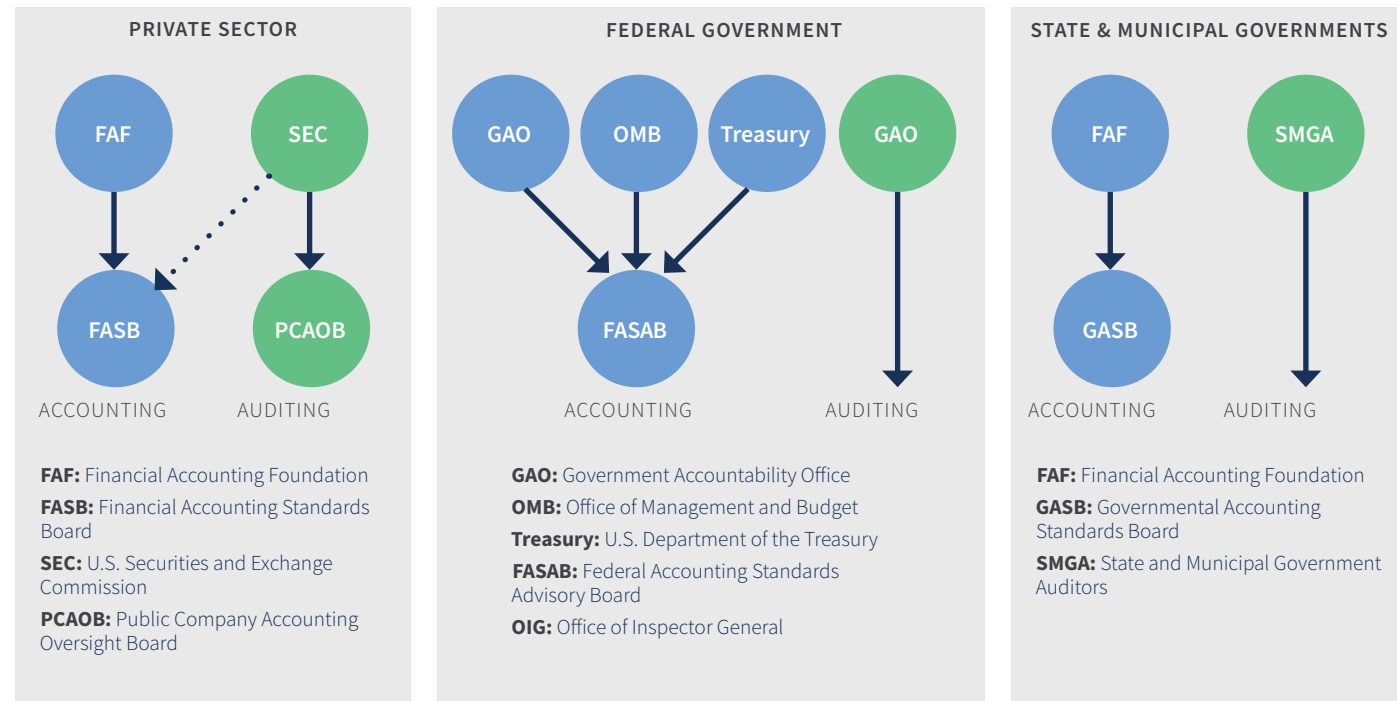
PRIVATE SECTOR

FAF

SEC

FASB

PCAOB

ACCOUNTING

AUDITING

**FAF:** Financial Accounting Foundation

**FASB:** Financial Accounting Standards Board

**SEC:** U.S. Securities and Exchange Commission

**PCAOB:** Public Company Accounting Oversight Board

FEDERAL GOVERNMENT

GAO

OMB

Treasury

GAO

FASAB

ACCOUNTING

AUDITING

**GAO:** Government Accountability Office

**OMB:** Office of Management and Budget

**Treasury:** U.S. Department of the Treasury

**FASAB:** Federal Accounting Standards Advisory Board

**OIG:** Office of Inspector General

STATE & MUNICIPAL GOVERNMENTS

FAF

SMGA

GASB

ACCOUNTING

AUDITING

**FAF:** Financial Accounting Foundation

**GASB:** Governmental Accounting Standards Board

**SMGA:** State and Municipal Government Auditors